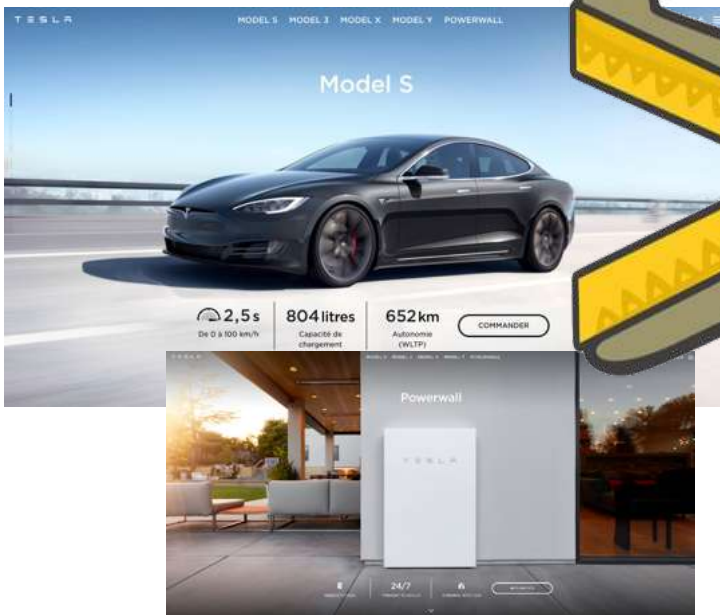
TESLA

MODEL S MODEL 3 MODEL X MODEL Y POWERWALL

Model S

2,5 s
De 0 à 100 km/h

804 litres
Capacité de chargement

652 km
Autonomie (WLTP)

COMMANDER

MODEL S MODEL 3 MODEL X MODEL Y POWERWALL

Powerwall

TESLA

24/7

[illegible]